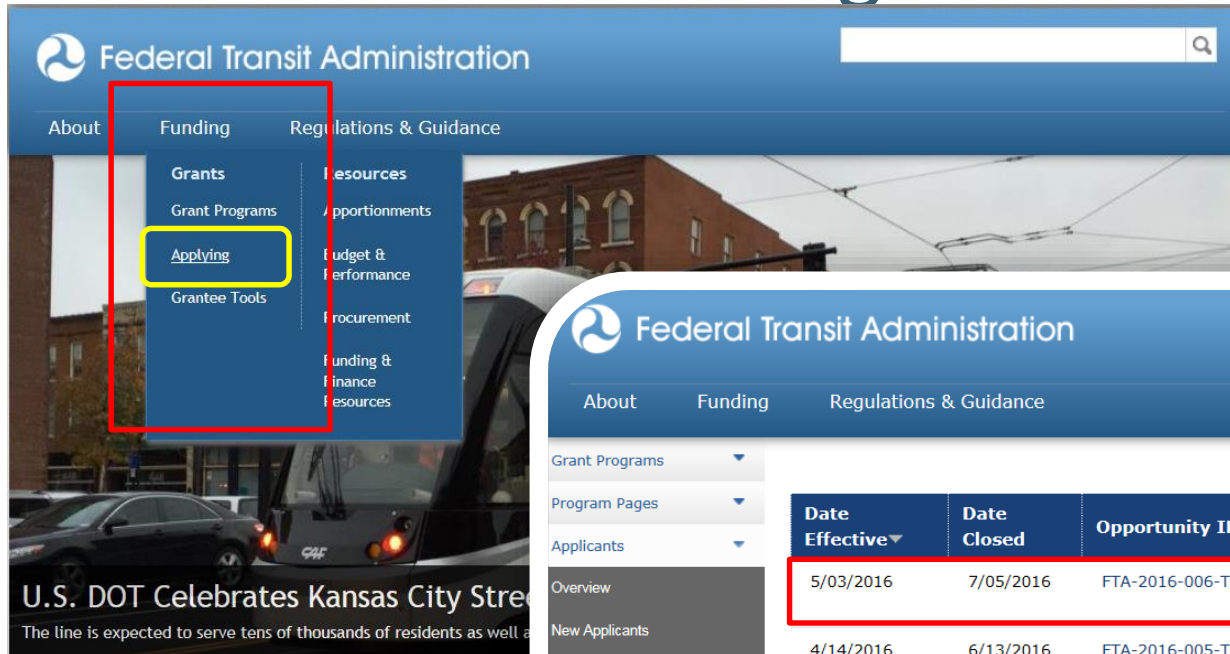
Federal Transit Administration

About Funding Regulations & Guidance

Grants
Grant Programs
Applying
Grantee Tools

Resources
Apportionments
Budget & Performance
Procurement
Funding & Finance Resources

U.S. DOT Celebrates Kansas City Stre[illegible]
The line is expected to serve tens of thousands of residents as well a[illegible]

Federal Transit Administration

About Funding Regulations & Guidance

Grant Programs
Program Pages
Applicants
Overview
New Applicants

| Date Effective | Date Closed | Opportunity I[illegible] |
|---|---|---|
| 5/03/2016 | 7/05/2016 | FTA-2016-006-T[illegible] |
| 4/14/2016 | 6/13/2016 | FTA-2016-005-T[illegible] |